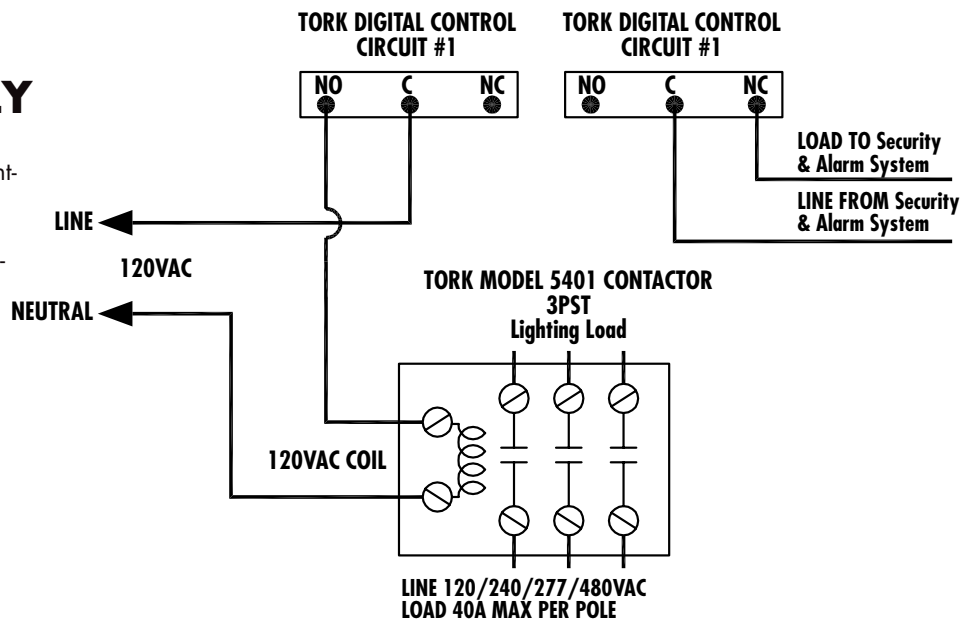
Y

nt-

-

TORK DIGITAL CONTROL CIRCUIT #1

NO C NC

TORK DIGITAL CONTROL CIRCUIT #1

NO C NC

LOAD TO Security & Alarm System

LINE FROM Security & Alarm System

LINE

120VAC

NEUTRAL

TORK MODEL 5401 CONTACTOR 3PST Lighting Load

120VAC COIL

LINE 120/240/277/480VAC LOAD 40A MAX PER POLE